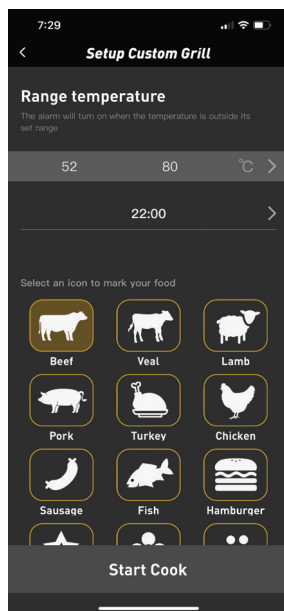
7:29

<

Setup Custom Grill

Range temperature

The alarm will turn on when the temperature is outside its set range

52 80 ℃ >

22:00 >

Select an icon to mark your food

Beef

Veal

Lamb

Pork

Turkey

Chicken

Sausage

Fish

Hamburger

Start Cook